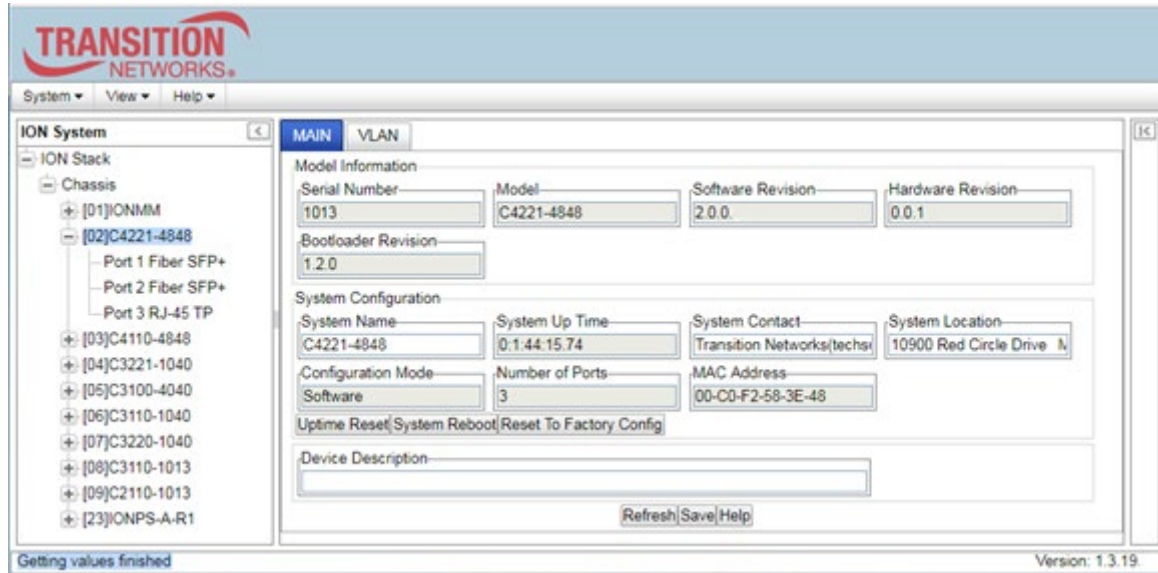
TRANSITION
NETWORKS.

System ▾ View ▾ Help ▾

ION System
ION Stack
Chassis
[01]IONMM
[02]C4221-4848
Port 1 Fiber SFP+
Port 2 Fiber SFP+
Port 3 RJ-45 TP
[03]C4110-4848
[04]C3221-1040
[05]C3100-4040
[06]C3110-1040
[07]C3220-1040
[08]C3110-1013
[09]C2110-1013
[23]IONPS-A-R1

MAIN VLAN

Model Information
Serial Number
1013
Model
C4221-4848
Software Revision
2.0.0.
Hardware Revision
0.0.1
Bootloader Revision
1.2.0

System Configuration
System Name
C4221-4848
System Up Time
0:1:44:15.74
System Contact
Transition Networks(techs
System Location
10900 Red Circle Drive M
Configuration Mode
Software
Number of Ports
3
MAC Address
00-C0-F2-58-3E-48
Uptime Reset System Reboot Reset To Factory Config

Device Description

Refresh Save Help

Getting values finished
Version: 1.3.19.